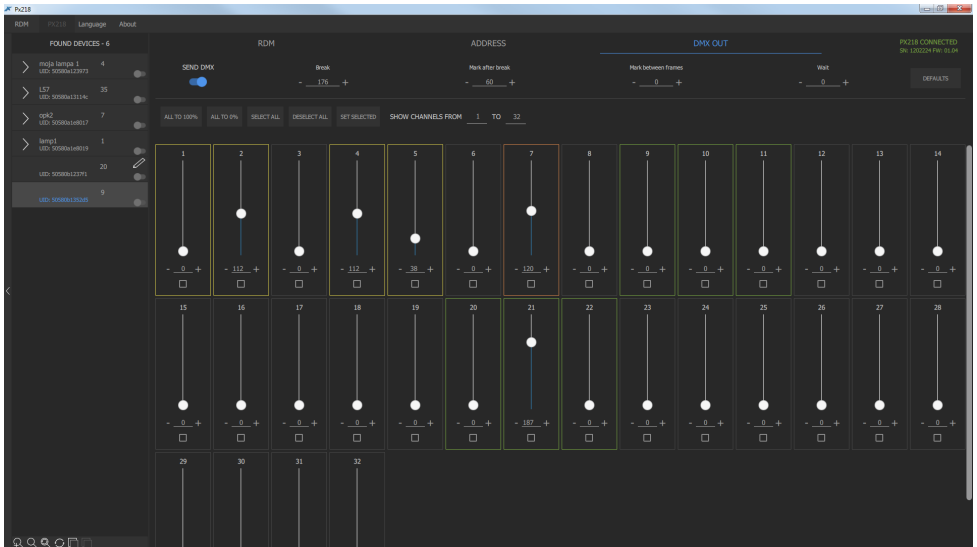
Px218

RDM Px218 Language About

FOUND DEVICES - 6

moja lampa 1 4
UID: 50580a123973

L57 35
UID: 50580a13114c

opk2 7
UID: 50580a1e8017

lamp1 1
UID: 50580a1e8019

20
UID: 50580b1237f1

9
UID: 50580b1352d5

RDM

ADDRESS

DMX OUT

PX218 CONNECTED
SN: 1202224 FW: 01.04

SEND DMX

Break
- 176 +

Mark after break
- 60 +

Mark between frames
- 0 +

Wait
- 0 +

DEFAULTS

ALL TO 100% ALL TO 0% SELECT ALL DESELECT ALL SET SELECTED SHOW CHANNELS FROM 1 TO 32

| 1 | 2 | 3 | 4 | 5 | 6 | 7 | 8 | 9 | 10 | 11 | 12 | 13 | 14 |
|---|---|---|---|---|---|---|---|---|---|---|---|---|---|
| - 0 + | - 112 + | - 0 + | - 112 + | - 38 + | - 0 + | - 120 + | - 0 + | - 0 + | - 0 + | - 0 + | - 0 + | - 0 + | - 0 + |

| 15 | 16 | 17 | 18 | 19 | 20 | 21 | 22 | 23 | 24 | 25 | 26 | 27 | 28 |
|---|---|---|---|---|---|---|---|---|---|---|---|---|---|
| - 0 + | - 0 + | - 0 + | - 0 + | - 0 + | - 0 + | - 187 + | - 0 + | - 0 + | - 0 + | - 0 + | - 0 + | - 0 + | - 0 + |

29 30 31 32